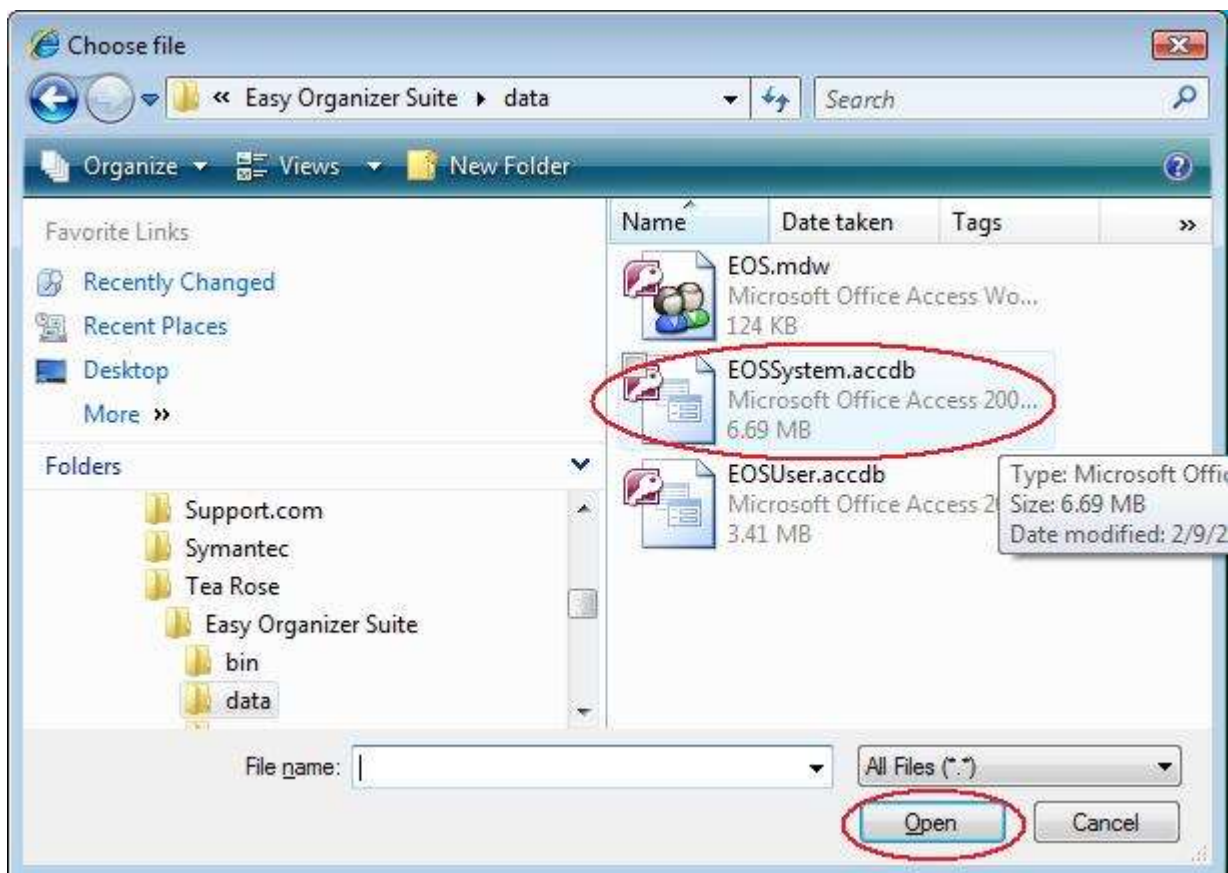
Choose file

« Easy Organizer Suite ▸ data

Search

Organize ▾ Views ▾ New Folder

Favorite Links

Recently Changed

Recent Places

Desktop

More »

Folders

Support.com

Symantec

Tea Rose

Easy Organizer Suite

bin

data

Name | Date taken | Tags | »

EOS.mdw
Microsoft Office Access Wo...
124 KB

EOSSystem.accdb
Microsoft Office Access 200...
6.69 MB

EOSUser.accdb
Microsoft Office Access 2
3.41 MB

Type: Microsoft Offic
Size: 6.69 MB
Date modified: 2/9/2

File name:

All Files (*.*)

Open

Cancel